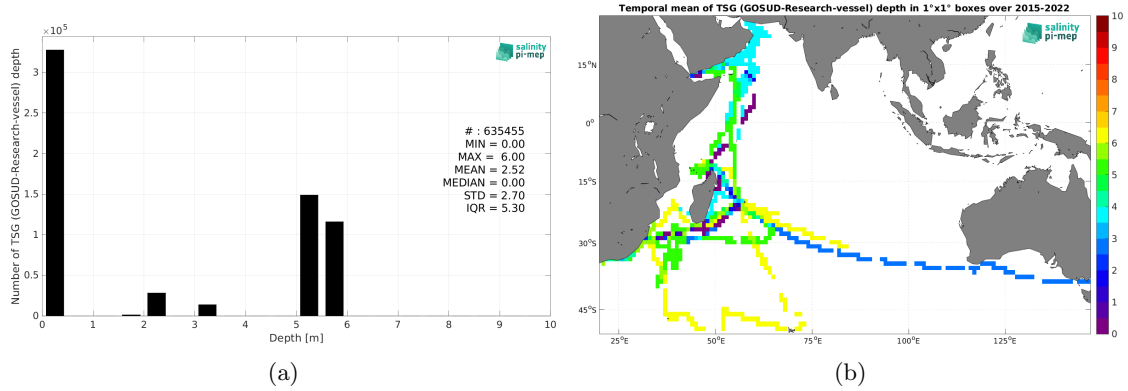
$\times 10^5$

salinity pi-mep

3
2.5
2
1.5
1
0.5
0

Number of TSG (GOSUD-Research-vessel) depth

# : 635455
MIN = 0.00
MAX = 6.00
MEAN = 2.52
MEDIAN = 0.00
STD = 2.70
IQR = 5.30

0 1 2 3 4 5 6 7 8 9 10
Depth [m]

(a)

Temporal mean of TSG (GOSUD-Research-vessel) depth in 1°x1° boxes over 2015-2022

salinity pi-mep

15°N
0°
15°S
30°S
45°S

25°E 50°E 75°E 100°E 125°E

10
9
8
7
6
5
4
3
2
1
0

(b)